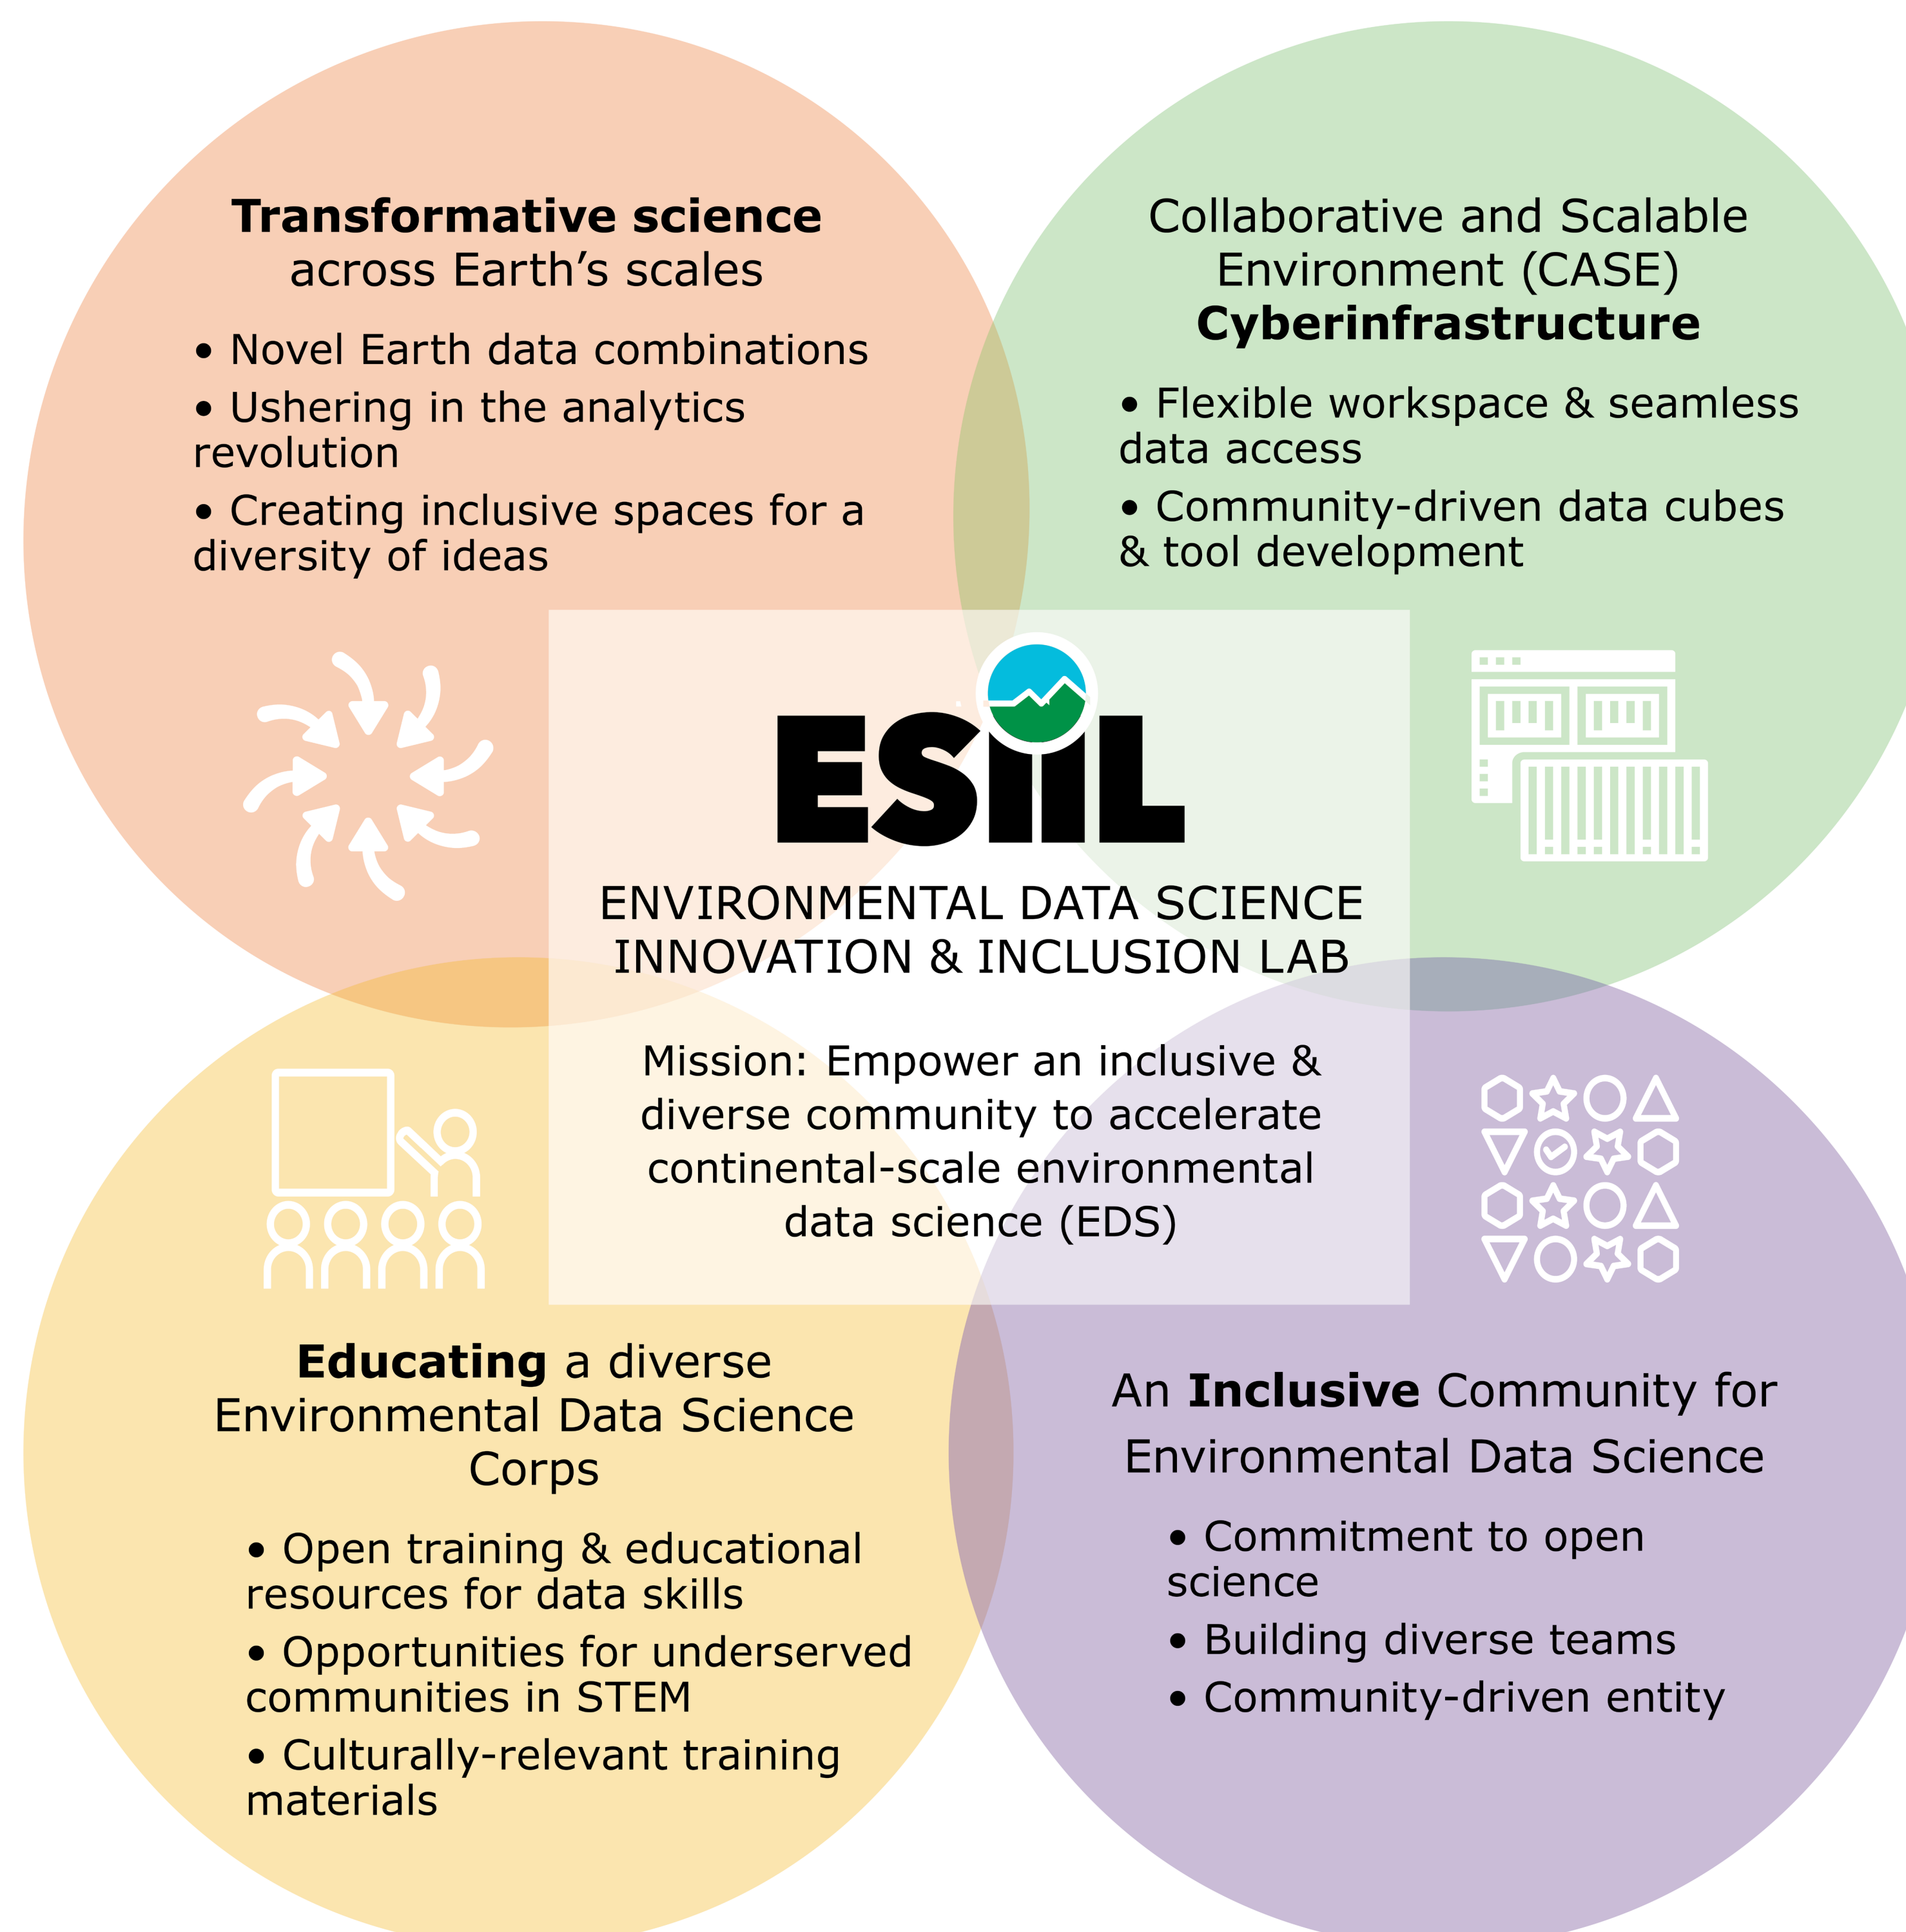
**Transformative science** across Earth's scales

• Novel Earth data combinations

• Ushering in the analytics revolution

• Creating inclusive spaces for a diversity of ideas

Collaborative and Scalable Environment (CASE) **Cyberinfrastructure**

• Flexible workspace & seamless data access

• Community-driven data cubes & tool development

ESIIL

ENVIRONMENTAL DATA SCIENCE INNOVATION & INCLUSION LAB

Mission: Empower an inclusive & diverse community to accelerate continental-scale environmental data science (EDS)

**Educating** a diverse Environmental Data Science Corps

• Open training & educational resources for data skills

• Opportunities for underserved communities in STEM

• Culturally-relevant training materials

An **Inclusive** Community for Environmental Data Science

• Commitment to open science

• Building diverse teams

• Community-driven entity